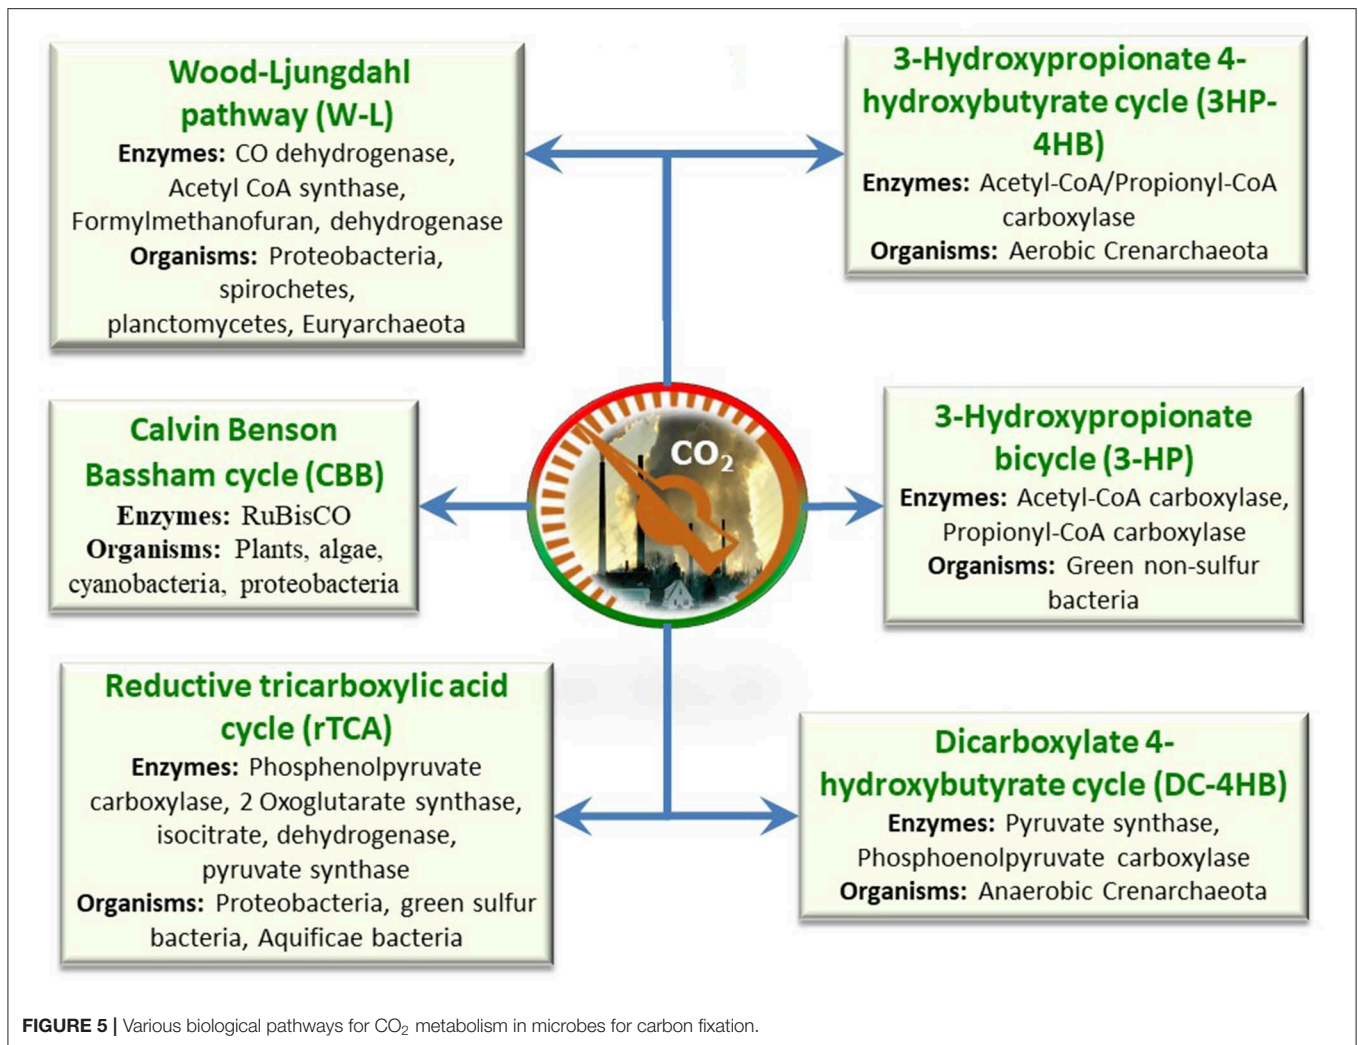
Wood-Ljungdahl pathway (W-L)
Enzymes: CO dehydrogenase, Acetyl CoA synthase, Formylmethanofuran, dehydrogenase
Organisms: Proteobacteria, spirochetes, planctomycetes, Euryarchaeota

3-Hydroxypropionate 4-hydroxybutyrate cycle (3HP-4HB)
Enzymes: Acetyl-CoA/Propionyl-CoA carboxylase
Organisms: Aerobic Crenarchaeota

Calvin Benson Bassham cycle (CBB)
Enzymes: RuBisCO
Organisms: Plants, algae, cyanobacteria, proteobacteria

$CO_2$

3-Hydroxypropionate bicycle (3-HP)
Enzymes: Acetyl-CoA carboxylase, Propionyl-CoA carboxylase
Organisms: Green non-sulfur bacteria

Reductive tricarboxylic acid cycle (rTCA)
Enzymes: Phosphenolpyruvate carboxylase, 2 Oxoglutarate synthase, isocitrate, dehydrogenase, pyruvate synthase
Organisms: Proteobacteria, green sulfur bacteria, Aquificae bacteria

Dicarboxylate 4-hydroxybutyrate cycle (DC-4HB)
Enzymes: Pyruvate synthase, Phosphoenolpyruvate carboxylase
Organisms: Anaerobic Crenarchaeota

FIGURE 5 | Various biological pathways for $CO_2$ metabolism in microbes for carbon fixation.